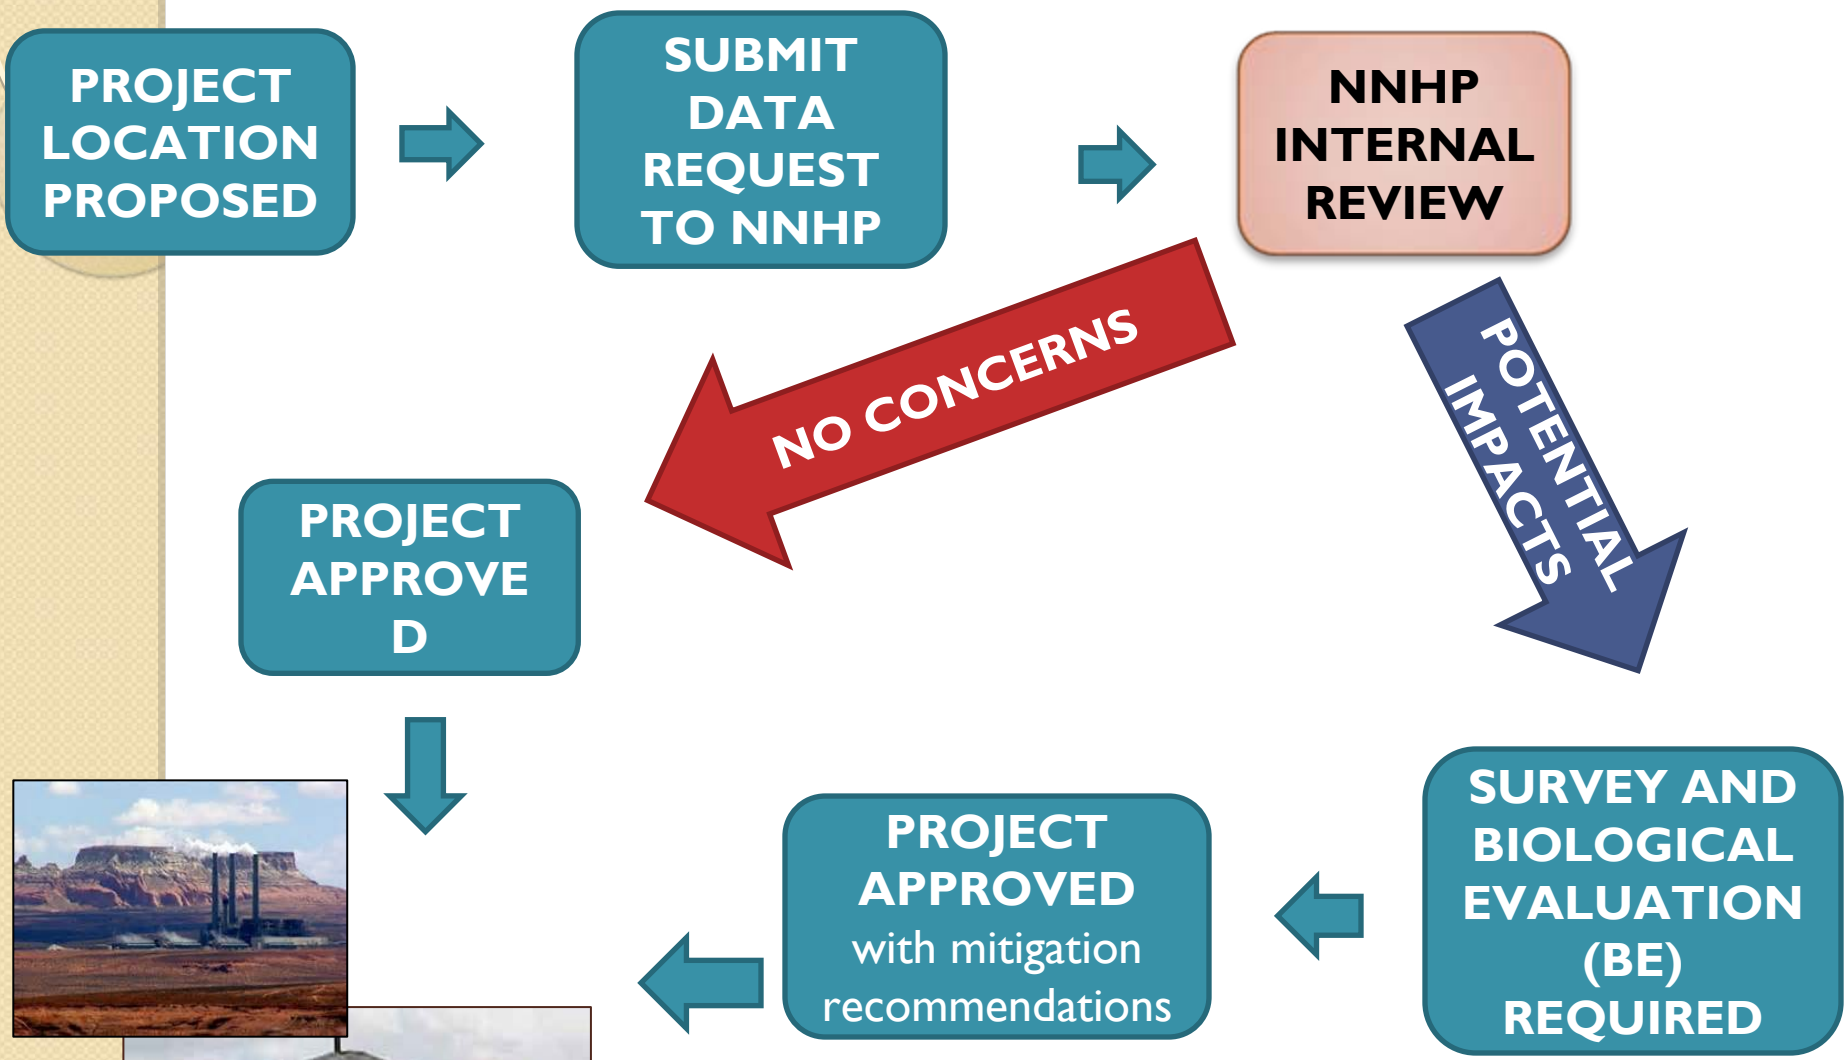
PROJECT LOCATION PROPOSED

SUBMIT DATA REQUEST TO NNHP

NNHP INTERNAL REVIEW

NO CONCERNS

POTENTIAL IMPACTS

PROJECT APPROVE D

SURVEY AND BIOLOGICAL EVALUATION (BE) REQUIRED

PROJECT APPROVED with mitigation recommendations